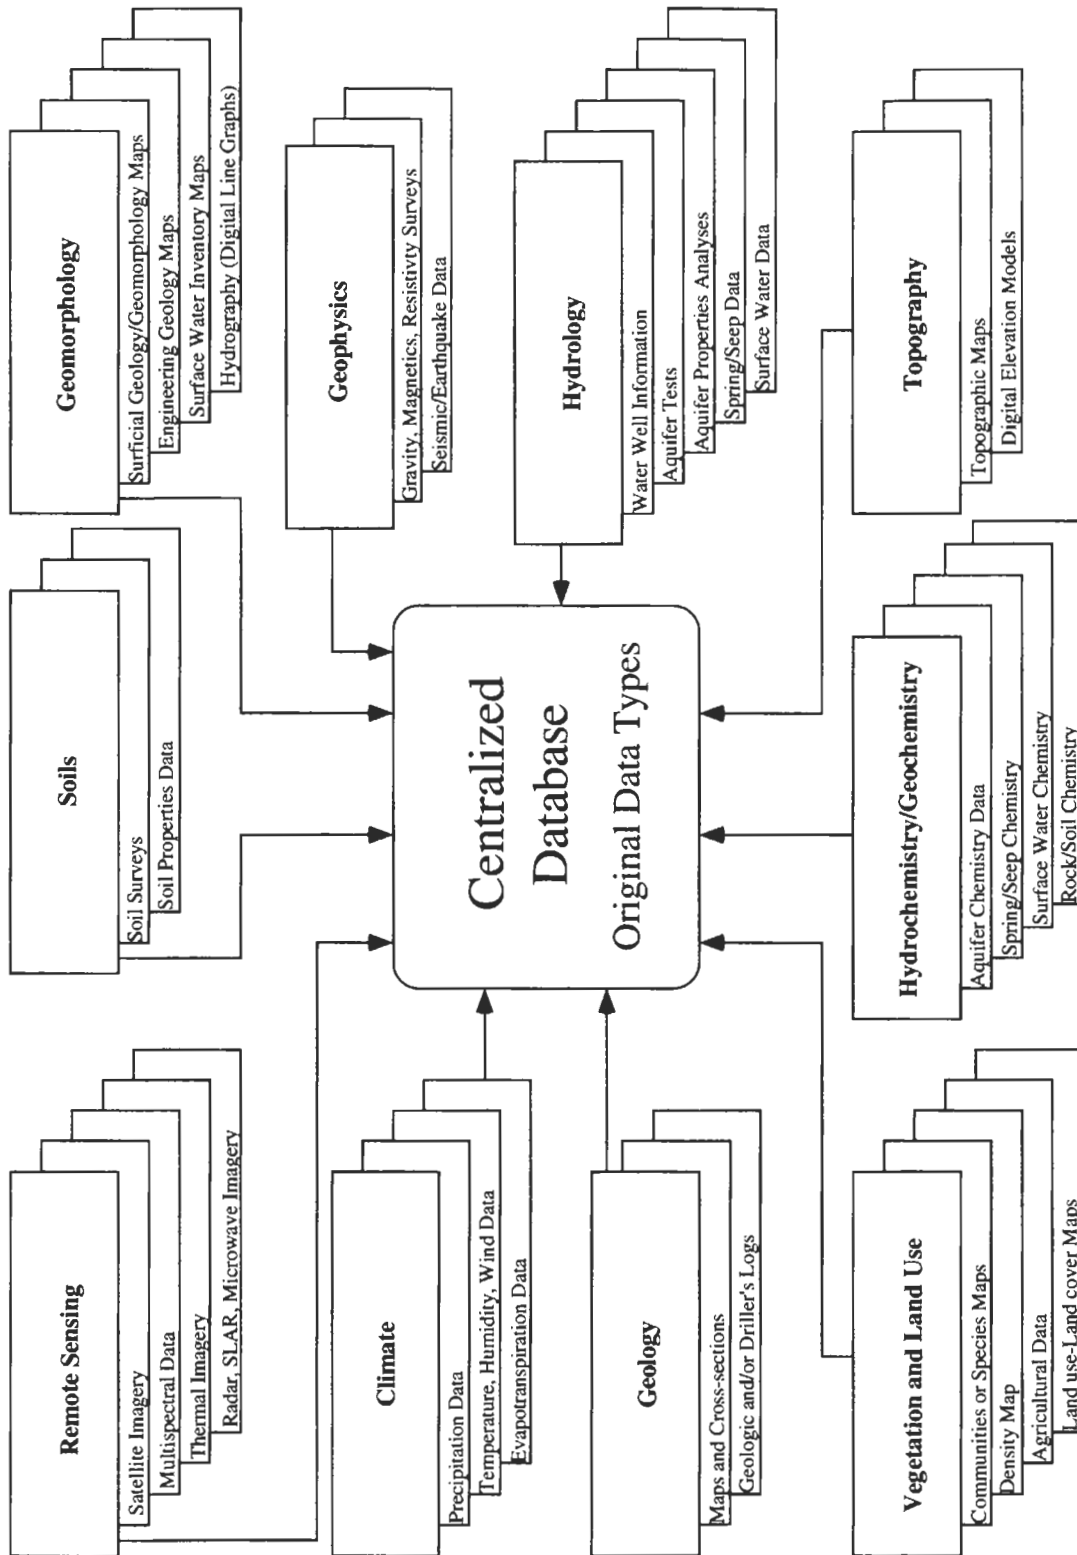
Centralized Database

Original Data Types

Remote Sensing
Satellite Imagery
Multispectral Data
Thermal Imagery
Radar, SLAR, Microwave Imagery

Soils
Soil Surveys
Soil Properties Data

Geomorphology
Surficial Geology/Geomorphology Maps
Engineering Geology Maps
Surface Water Inventory Maps
Hydrography (Digital Line Graphs)

Geophysics
Gravity, Magnetics, Resistivty Surveys
Seismic/Earthquake Data

Hydrology
Water Well Information
Aquifer Tests
Aquifer Properties Analyses
Spring/Seep Data
Surface Water Data

Topography
Topographic Maps
Digital Elevation Models

Climate
Precipitation Data
Temperature, Humidity, Wind Data
Evapotranspiration Data

Geology
Maps and Cross-sections
Geologic and/or Driller's Logs

Vegetation and Land Use
Communities or Species Maps
Density Map
Agricultural Data
Land use-Land cover Maps

Hydrochemistry/Geochemistry
Aquifer Chemistry Data
Spring/Seep Chemistry
Surface Water Chemistry
Rock/Soil Chemistry